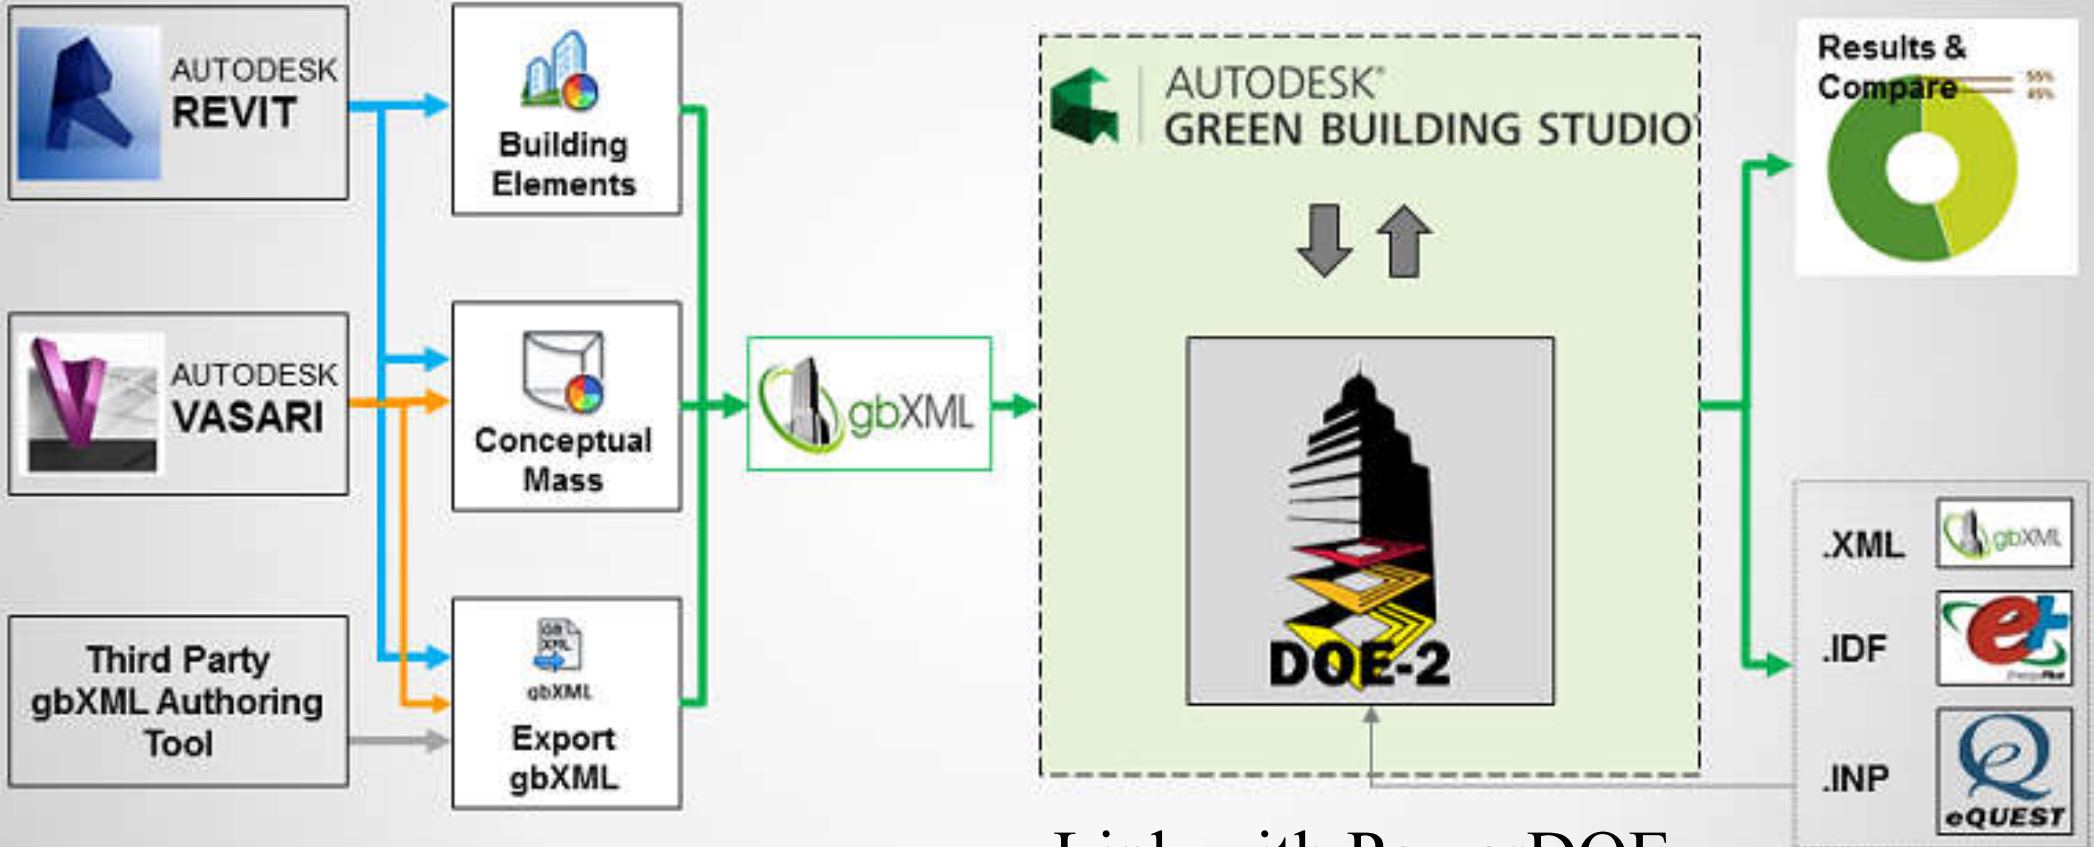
AUTODESK
REVIT

AUTODESK
VASARI

Third Party gbXML Authoring Tool

Building Elements

Conceptual Mass

GB XML
gbXML
Export gbXML

gbXML

AUTODESK®
GREEN BUILDING STUDIO

DOE-2

Results & Compare
55%
45%

.XML
gbXML
.IDF
.INP
eQUEST

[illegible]